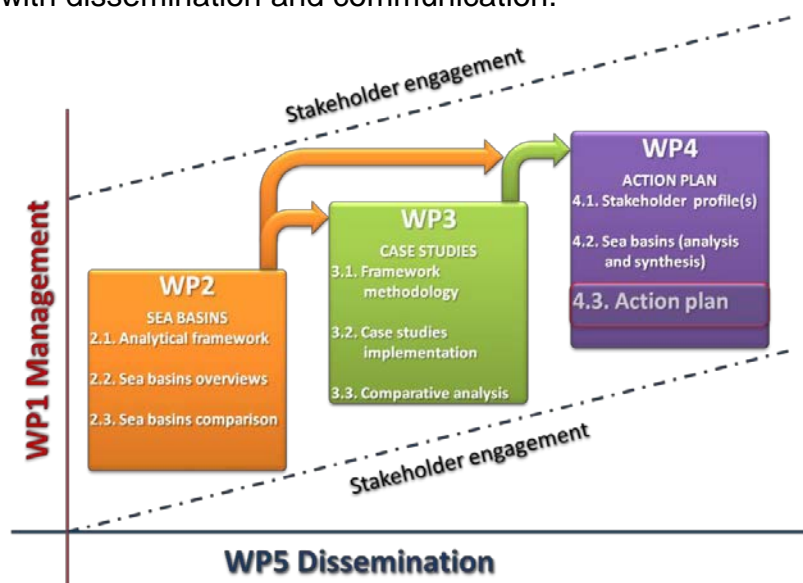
with dissemination and communication.

Stakeholder engagement

WP1 Management

WP2
SEA BASINS
2.1. Analytical framework
2.2. Sea basins overviews
2.3. Sea basins comparison

WP3
CASE STUDIES
3.1. Framework methodology
3.2. Case studies implementation
3.3. Comparative analysis

WP4
ACTION PLAN
4.1. Stakeholder profile(s)
4.2. Sea basins (analysis and synthesis)
4.3. Action plan

Stakeholder engagement

WP5 Dissemination